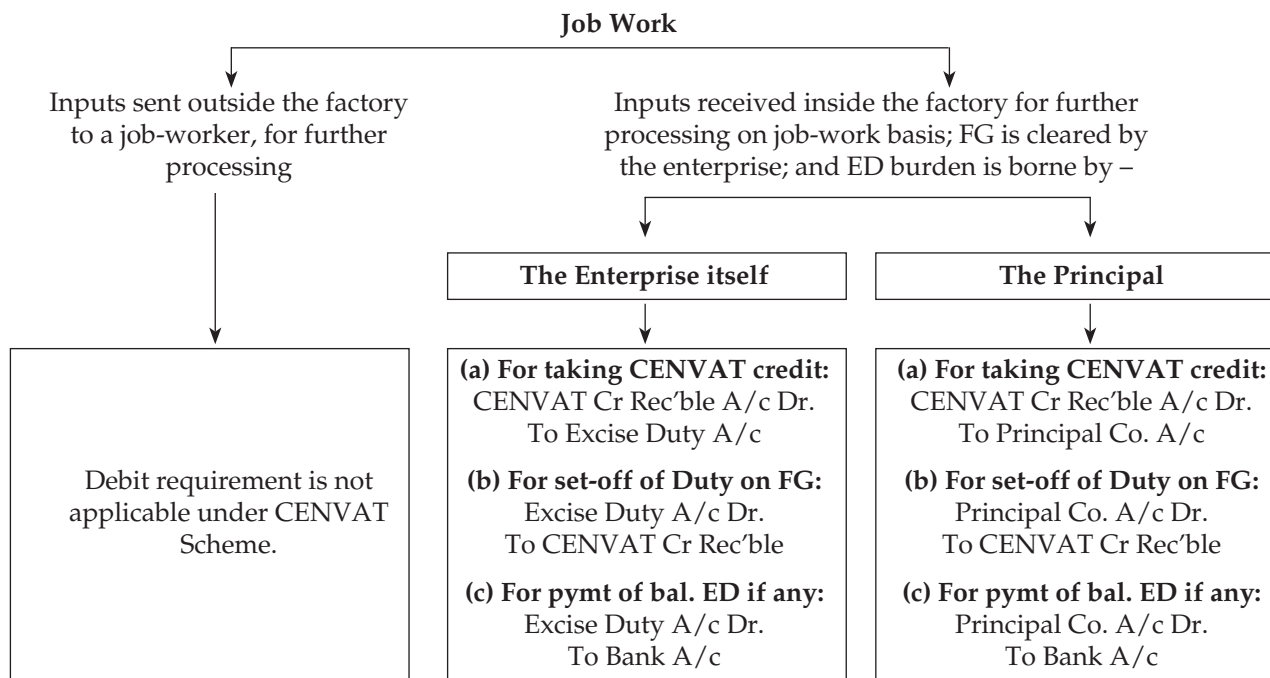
Job Work

Inputs sent outside the factory to a job-worker, for further processing

Debit requirement is not applicable under CENVAT Scheme.

Inputs received inside the factory for further processing on job-work basis; FG is cleared by the enterprise; and ED burden is borne by –

The Enterprise itself

(a) For taking CENVAT credit:
CENVAT Cr Rec'ble A/c Dr.
To Excise Duty A/c

(b) For set-off of Duty on FG:
Excise Duty A/c Dr.
To CENVAT Cr Rec'ble

(c) For pymt of bal. ED if any:
Excise Duty A/c Dr.
To Bank A/c

The Principal

(a) For taking CENVAT credit:
CENVAT Cr Rec'ble A/c Dr.
To Principal Co. A/c

(b) For set-off of Duty on FG:
Principal Co. A/c Dr.
To CENVAT Cr Rec'ble

(c) For pymt of bal. ED if any:
Principal Co. A/c Dr.
To Bank A/c